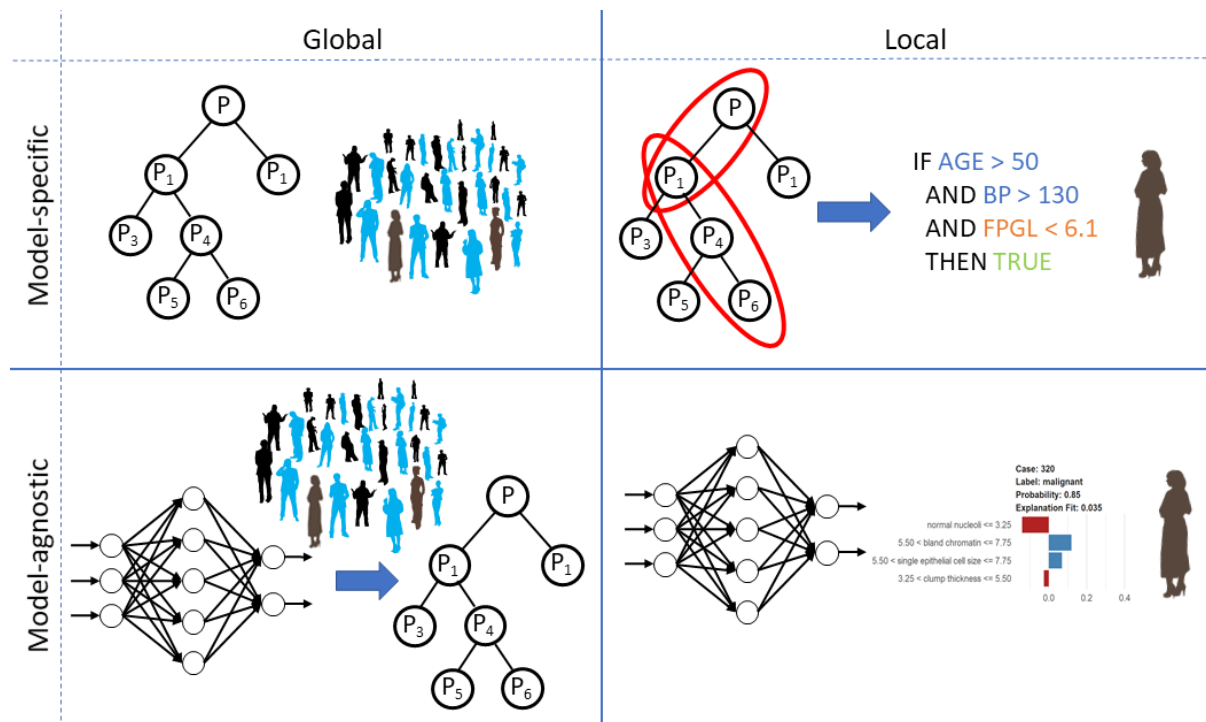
Global

Local

Model-specific

P
$P_1$ $P_1$
$P_3$ $P_4$
$P_5$ $P_6$

P
$P_1$ $P_1$
$P_3$ $P_4$
$P_5$ $P_6$

IF AGE > 50
AND BP > 130
AND FPGL < 6.1
THEN TRUE

Model-agnostic

P
$P_1$ $P_1$
$P_3$ $P_4$
$P_5$ $P_6$

Case: 320
Label: malignant
Probability: 0.85
Explanation Fit: 0.035

normal nucleoli <= 3.25
5.50 < bland chromatin <= 7.75
5.50 < single epithelial cell size <= 7.75
3.25 < clump thickness <= 5.50

0.0 0.2 0.4